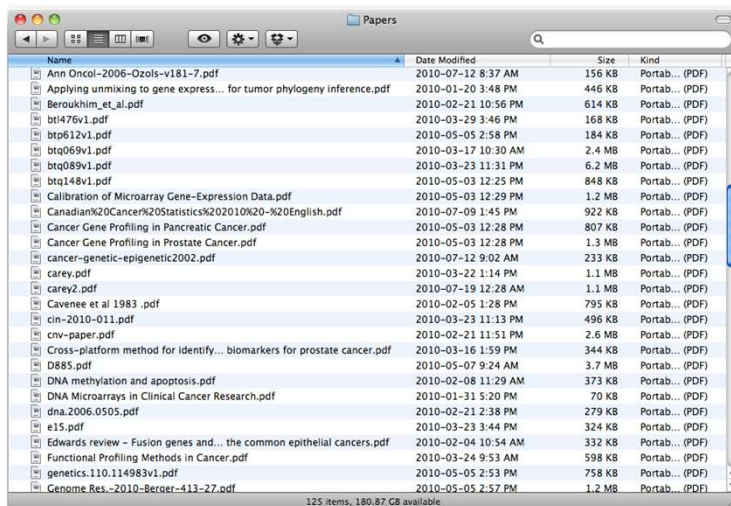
Papers

| Name | Date Modified | Size | Kind |
|---|---|---|---|
| Ann Oncol-2006-Ozols-v181-7.pdf | 2010-07-12 8:37 AM | 156 KB | Portab... (PDF) |
| Applying unmixing to gene express... for tumor phylogeny inference.pdf | 2010-01-20 3:48 PM | 446 KB | Portab... (PDF) |
| Beroukhim_et_al.pdf | 2010-02-21 10:56 PM | 614 KB | Portab... (PDF) |
| btl476v1.pdf | 2010-03-29 3:46 PM | 168 KB | Portab... (PDF) |
| btp612v1.pdf | 2010-05-05 2:58 PM | 184 KB | Portab... (PDF) |
| btq069v1.pdf | 2010-03-17 10:30 AM | 2.4 MB | Portab... (PDF) |
| btq089v1.pdf | 2010-03-23 11:31 PM | 6.2 MB | Portab... (PDF) |
| btq148v1.pdf | 2010-05-03 12:25 PM | 848 KB | Portab... (PDF) |
| Calibration of Microarray Gene-Expression Data.pdf | 2010-05-03 12:29 PM | 1.2 MB | Portab... (PDF) |
| Canadian%20Cancer%20Statistics%202010%20-%20English.pdf | 2010-07-09 1:45 PM | 922 KB | Portab... (PDF) |
| Cancer Gene Profiling in Pancreatic Cancer.pdf | 2010-05-03 12:28 PM | 807 KB | Portab... (PDF) |
| Cancer Gene Profiling in Prostate Cancer.pdf | 2010-05-03 12:28 PM | 1.3 MB | Portab... (PDF) |
| cancer-genetic-epigenetic2002.pdf | 2010-07-12 9:02 AM | 233 KB | Portab... (PDF) |
| carey.pdf | 2010-03-22 1:14 PM | 1.1 MB | Portab... (PDF) |
| carey2.pdf | 2010-07-19 12:28 AM | 1.1 MB | Portab... (PDF) |
| Cavenee et al 1983 .pdf | 2010-02-05 1:28 PM | 795 KB | Portab... (PDF) |
| cin-2010-011.pdf | 2010-03-23 11:13 PM | 496 KB | Portab... (PDF) |
| cnv-paper.pdf | 2010-02-21 11:51 PM | 2.6 MB | Portab... (PDF) |
| Cross-platform method for identify... biomarkers for prostate cancer.pdf | 2010-03-16 1:59 PM | 344 KB | Portab... (PDF) |
| D885.pdf | 2010-05-07 9:24 AM | 3.7 MB | Portab... (PDF) |
| DNA methylation and apoptosis.pdf | 2010-02-08 11:29 AM | 373 KB | Portab... (PDF) |
| DNA Microarrays in Clinical Cancer Research.pdf | 2010-01-31 5:20 PM | 70 KB | Portab... (PDF) |
| dna.2006.0505.pdf | 2010-02-21 2:38 PM | 279 KB | Portab... (PDF) |
| e15.pdf | 2010-03-23 3:44 PM | 324 KB | Portab... (PDF) |
| Edwards review - Fusion genes and... the common epithelial cancers.pdf | 2010-02-04 10:54 AM | 332 KB | Portab... (PDF) |
| Functional Profiling Methods in Cancer.pdf | 2010-03-24 9:53 AM | 598 KB | Portab... (PDF) |
| genetics.110.114983v1.pdf | 2010-05-05 2:53 PM | 758 KB | Portab... (PDF) |
| Genome Res.-2010-Berger-413-27.pdf | 2010-05-05 2:57 PM | 1.2 MB | Portab... (PDF) |

125 items, 180.87 GB available